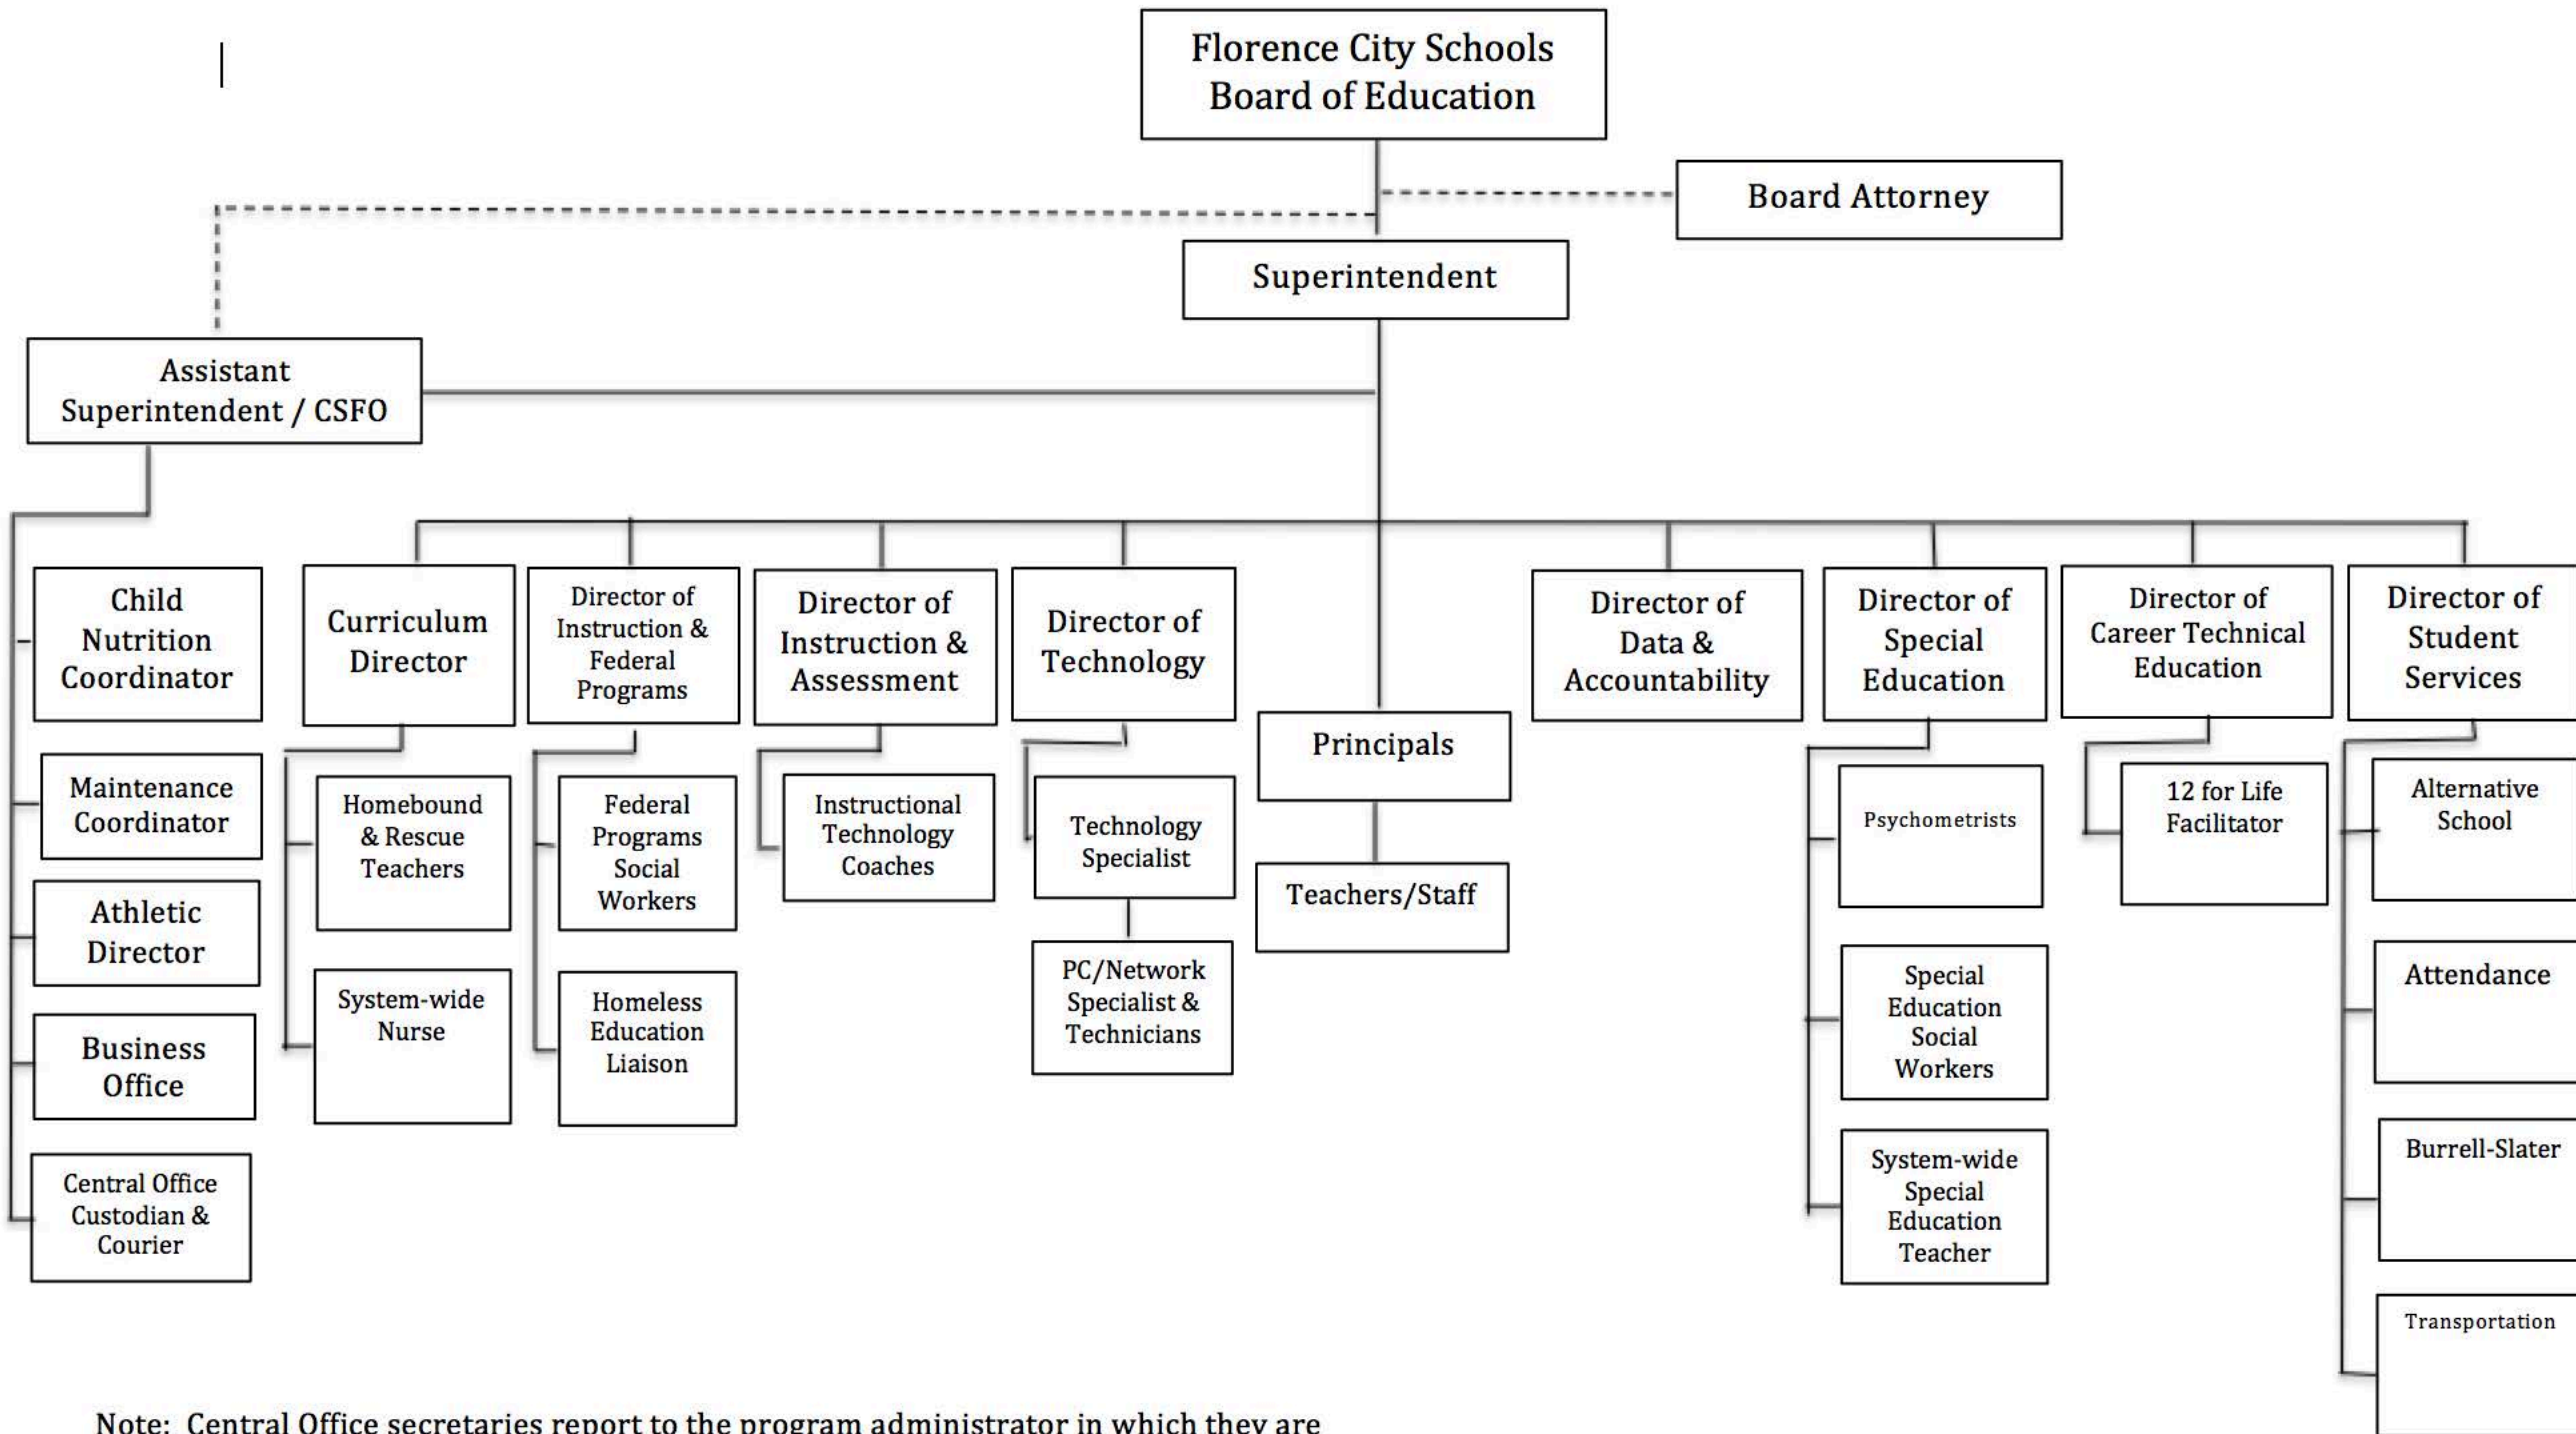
Florence City Schools Board of Education

Board Attorney

Superintendent

Assistant Superintendent / CSFO

Child Nutrition Coordinator

Maintenance Coordinator

Athletic Director

Business Office

Central Office Custodian & Courier

Curriculum Director

Homebound & Rescue Teachers

System-wide Nurse

Director of Instruction & Federal Programs

Federal Programs Social Workers

Homeless Education Liaison

Director of Instruction & Assessment

Instructional Technology Coaches

Director of Technology

Technology Specialist

PC/Network Specialist & Technicians

Principals

Teachers/Staff

Director of Data & Accountability

Director of Special Education

Psychometrists

Special Education Social Workers

System-wide Special Education Teacher

Director of Career Technical Education

12 for Life Facilitator

Director of Student Services

Alternative School

Attendance

Burrell-Slater

Transportation

Note: Central Office secretaries report to the program administrator in which they are